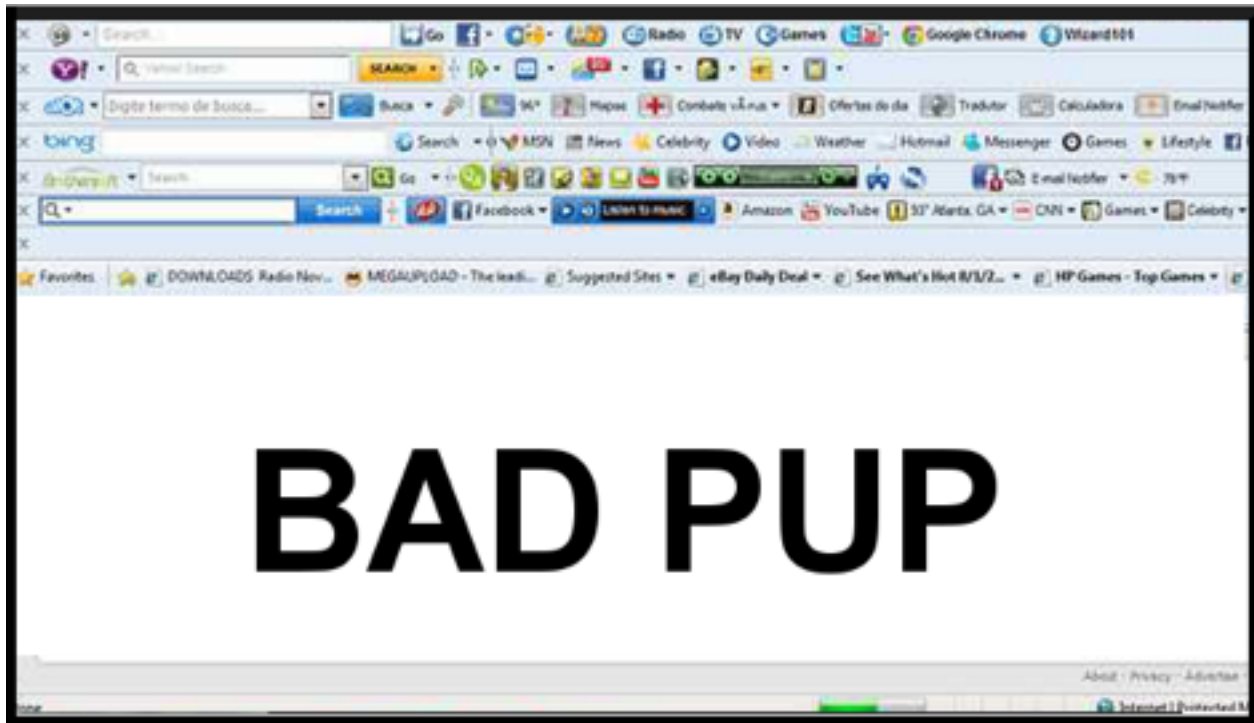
Search... Go Radio TV Games Google Chrome Wizard101

Yahoo! Search SEARCH

Digite termo de busca... Busca 96° Mapas Combate vírus Ofertas do dia Tradutor Calculadora Email Notifier

bing Search MSN News Celebrity Video Weather Hotmail Messenger Games Lifestyle

Search Go E-mail Notifier 78°F

Search Facebook Listen to music Amazon YouTube 93° Atlanta, GA CNN Games Celebrity

Favorites DOWNLOADS Radio Nov... MEGAUPLOAD - The leadi... Suggested Sites eBay Daily Deal See What's Hot 8/1/2... HP Games - Top Games

BAD PUP

About · Privacy · Advertise

Done Internet | Protected M